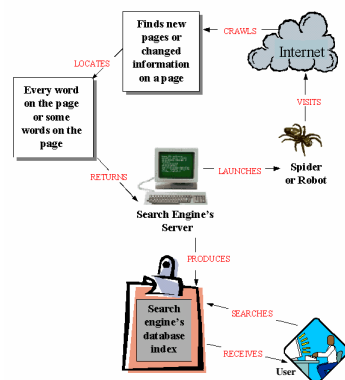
Finds new pages or changed information on a page

CRAWLS

Internet

LOCATES

Every word on the page or some words on the page

VISITS

RETURNS

LAUNCHES

Spider or Robot

Search Engine's Server

PRODUCES

Search engine's database index

SEARCHES

RECEIVES

User